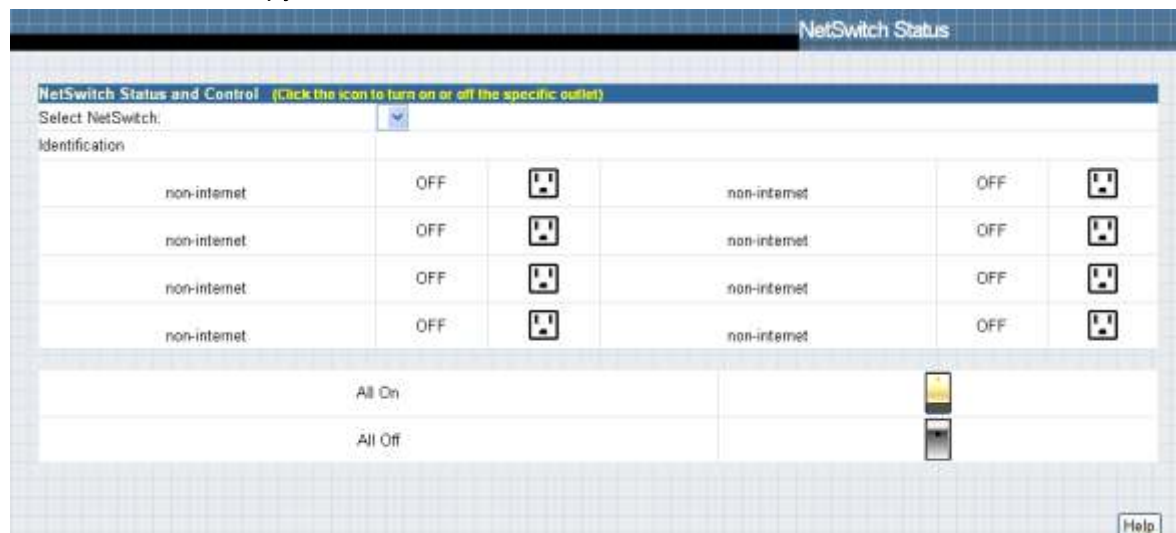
NetSwitch Status

NetSwitch Status and Control (Click the icon to turn on or off the specific outlet)

Select NetSwitch:

Identification

| | | | | | |
|---|---|---|---|---|---|
| non-internet | OFF | | non-internet | OFF | |
| non-internet | OFF | | non-internet | OFF | |
| non-internet | OFF | | non-internet | OFF | |
| non-internet | OFF | | non-internet | OFF | |

All On

All Off

Help